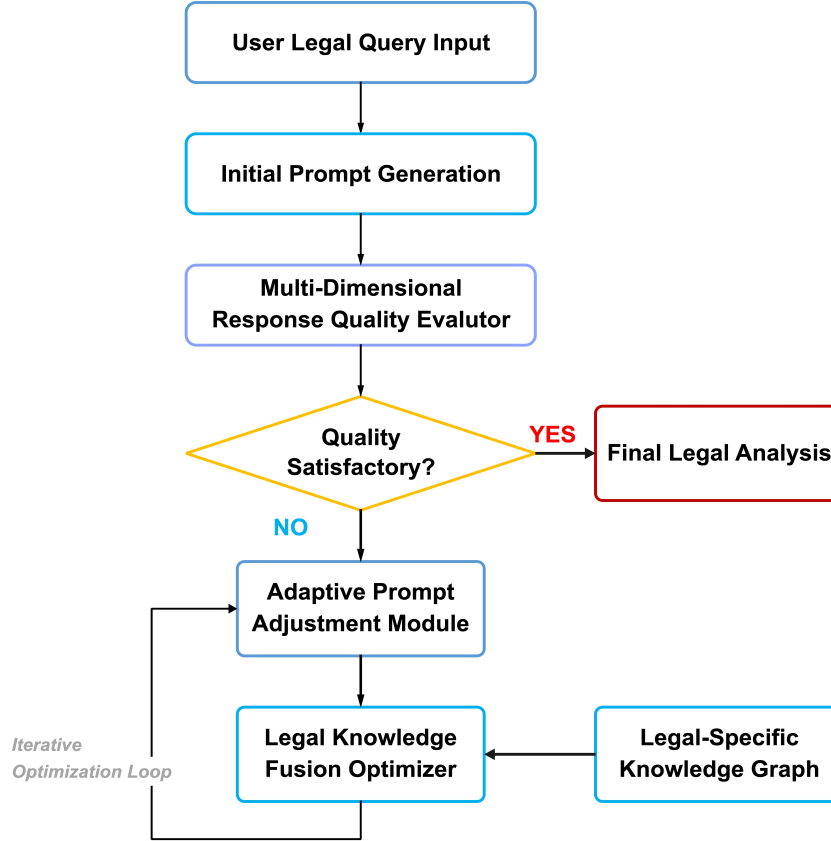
User Legal Query Input

Initial Prompt Generation

Multi-Dimensional Response Quality Evalutor

Quality Satisfactory?

YES

Final Legal Analysis

NO

Adaptive Prompt Adjustment Module

Iterative Optimization Loop

Legal Knowledge Fusion Optimizer

Legal-Specific Knowledge Graph